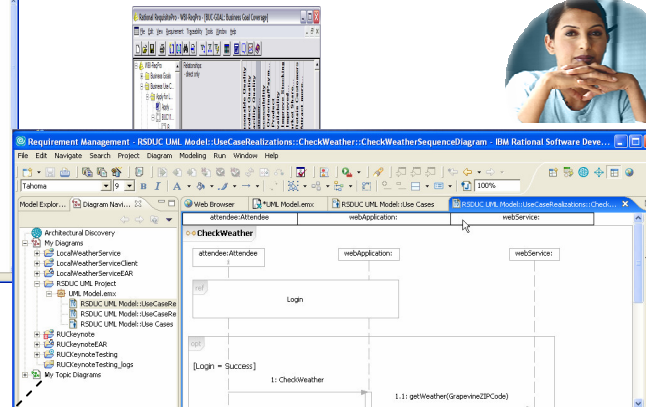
Rational RequisitePro - WEB-ReqPro - [BUC-GOAL: Business Goal Coverage]
File Edit View Requirement Traceability Tools Window Help
WEB-ReqPro
Business Goals
Business Use C...
Relationships
- direct only

Requirement Management - RSDUC UML Model::UseCaseRealizations::CheckWeather::CheckWeatherSequenceDiagram - IBM Rational Software Deve...
File Edit Navigate Search Project Diagram Modeling Run Window Help
Tahoma 9 B I A 100%
Model Explor... Diagram Navi...
Architectural Discovery
My Diagrams
LocalWeatherService
LocalWeatherServiceClient
LocalWeatherServiceEAR
RSDUC UML Project
UML Model.emx
RSDUC UML Model::UseCaseRe
RSDUC UML Model::UseCaseRe
RSDUC UML Model::Use Cases
RUCkeynote
RUCkeynoteEAR
RUCkeynoteTesting
RUCkeynoteTesting_logs
My Topic Diagrams
Web Browser
*UML Model.emx
RSDUC UML Model::Use Cases
RSDUC UML Model::UseCaseRealizations::Check...
attendee:Attendee
webApplication:
webService:
CheckWeather
attendee:Attendee
webApplication:
webService:
ref
Login
opt
[Login = Success]
1: CheckWeather
1.1: getWeather(GrapevineZIPCode)